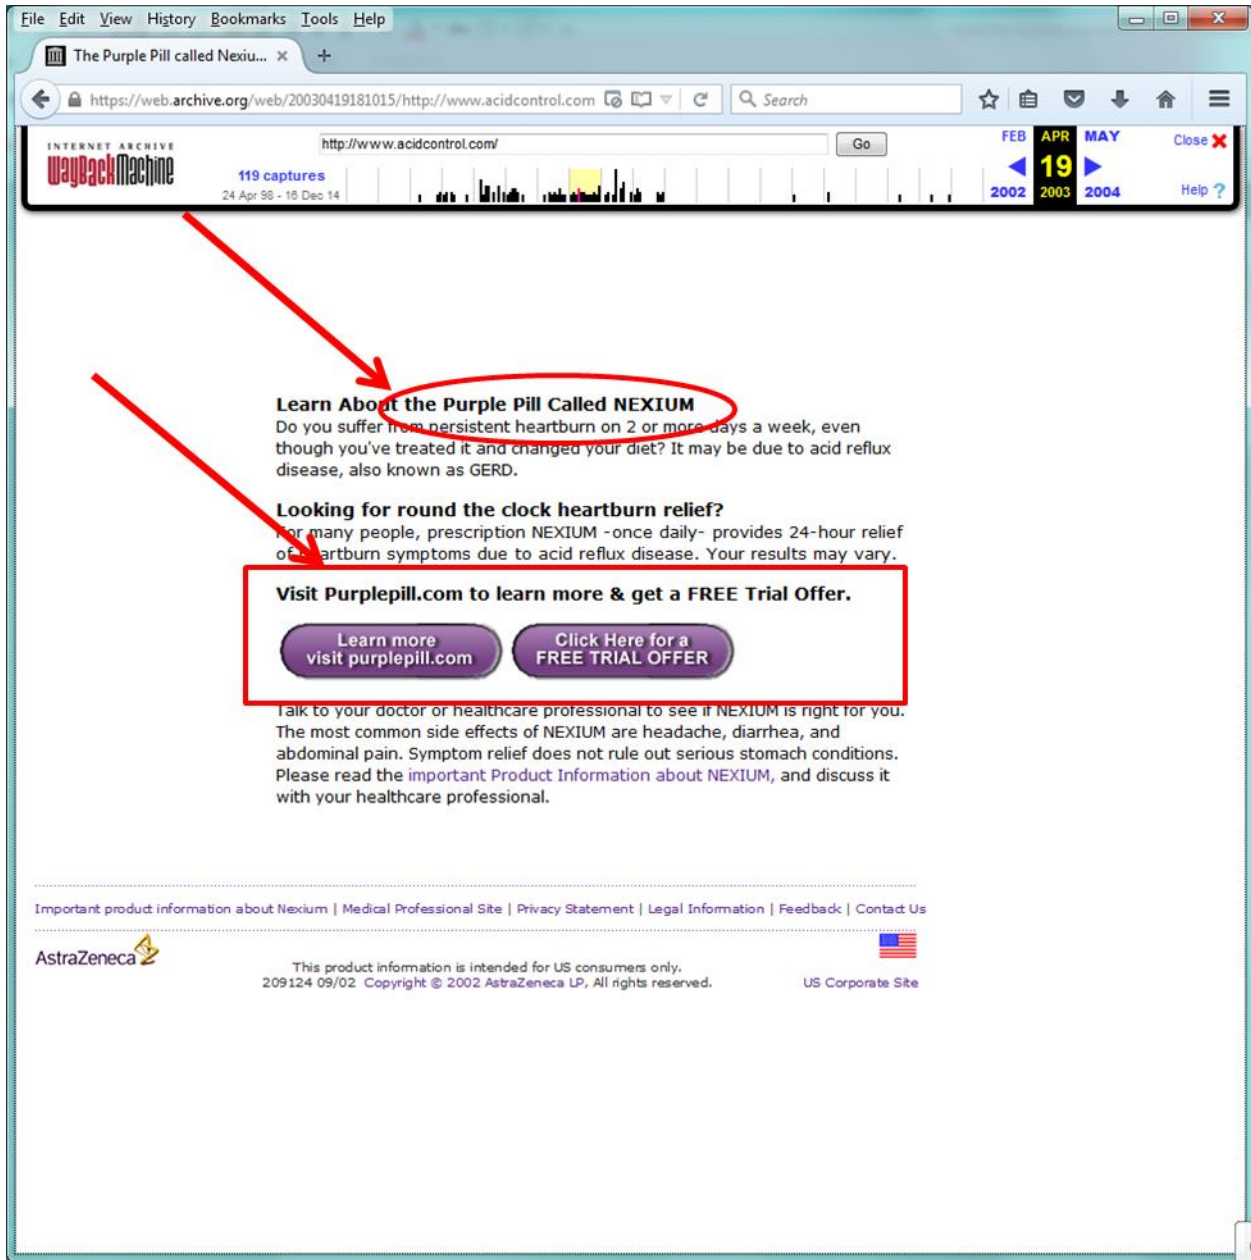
File Edit View History Bookmarks Tools Help

The Purple Pill called Nexiu... ×

https://web.archive.org/web/20030419181015/http://www.acidcontrol.com

Search

INTERNET ARCHIVE WayBackMachine

http://www.acidcontrol.com/

Go

119 captures
24 Apr 98 - 16 Dec 14

FEB APR MAY
19
2002 2003 2004

Close
Help

Learn About the Purple Pill Called NEXIUM
Do you suffer from persistent heartburn on 2 or more days a week, even though you've treated it and changed your diet? It may be due to acid reflux disease, also known as GERD.

Looking for round the clock heartburn relief?
For many people, prescription NEXIUM -once daily- provides 24-hour relief of heartburn symptoms due to acid reflux disease. Your results may vary.

Visit Purplepill.com to learn more & get a FREE Trial Offer.

Learn more visit purplepill.com

Click Here for a FREE TRIAL OFFER

Talk to your doctor or healthcare professional to see if NEXIUM is right for you. The most common side effects of NEXIUM are headache, diarrhea, and abdominal pain. Symptom relief does not rule out serious stomach conditions. Please read the important Product Information about NEXIUM, and discuss it with your healthcare professional.

Important product information about Nexium | Medical Professional Site | Privacy Statement | Legal Information | Feedback | Contact Us

AstraZeneca

This product information is intended for US consumers only.
209124 09/02 Copyright © 2002 AstraZeneca LP, All rights reserved.

US Corporate Site